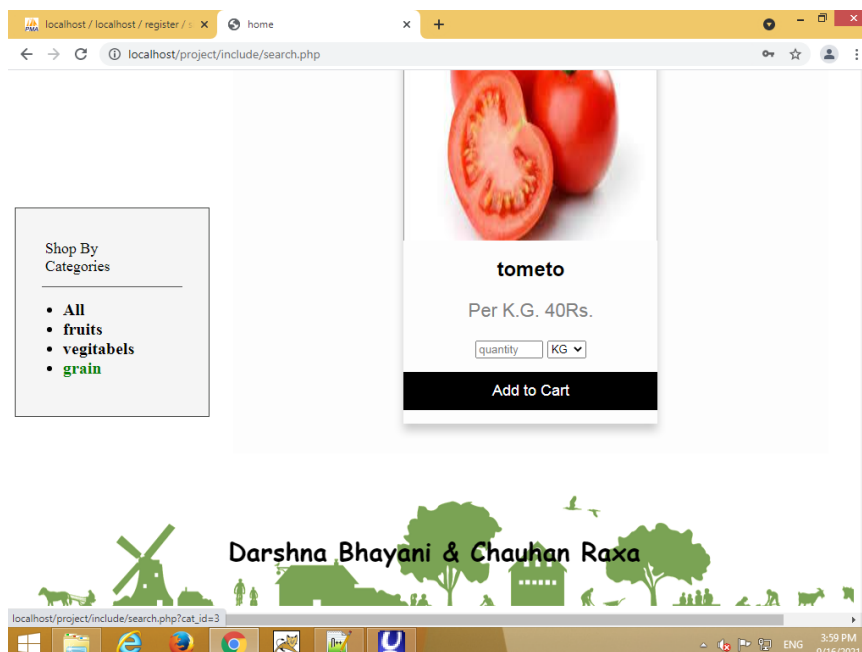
localhost / localhost / register / s ×
home ×
+
localhost/project/include/search.php

Shop By Categories

- All
- fruits
- vegitabels
- grain

tometo

Per K.G. 40Rs.

quantity KG

Add to Cart

Darshna Bhayani & Chauhan Raxa

localhost/project/include/search.php?cat_id=3

ENG
3:59 PM
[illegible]